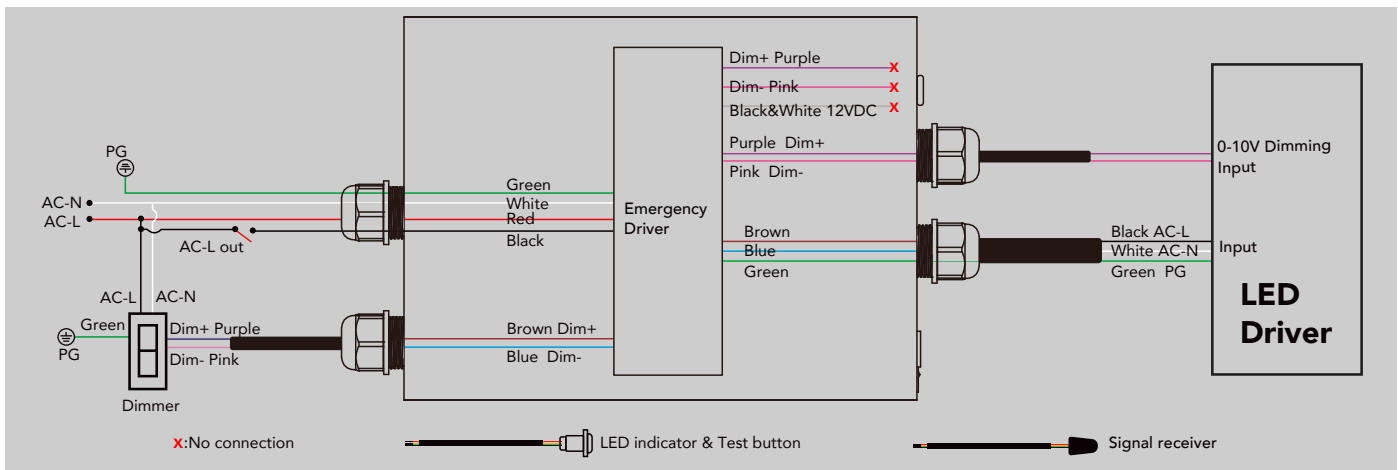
Dim+ Purple
x
Dim- Pink
x
Black&White 12VDC
x
Purple Dim+
Pink Dim-
0-10V Dimming Input
PG
AC-N
AC-L
Green
White
Red
Black
Emergency Driver
AC-L out
Brown
Blue
Green
Black AC-L
White AC-N
Green PG
Input
LED Driver
AC-L
AC-N
Green
PG
Dim+ Purple
Dim- Pink
Dimmer
Brown Dim+
Blue Dim-
x:No connection
LED indicator & Test button
Signal receiver